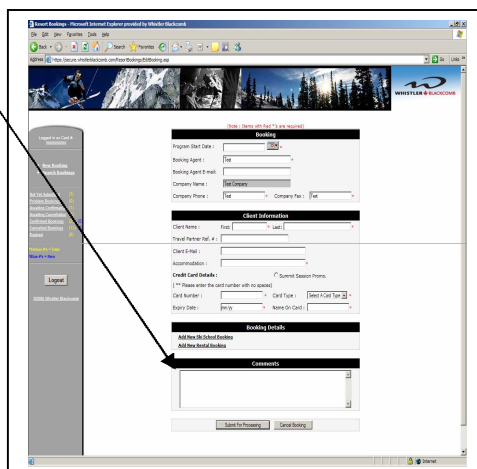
Resort Bookings - Microsoft Internet Explorer provided by Whistler Blackcomb

File Edit View Favorites Tools Help

Back Search Favorites

Address https://secure.whistlerblackcomb.com/ResortBookings/EditBooking.asp Go Links

WHISTLER BLACKCOMB

Logged in as Cari B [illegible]

New Booking
Search Bookings

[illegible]
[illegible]
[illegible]
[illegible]
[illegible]
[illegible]
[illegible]

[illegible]
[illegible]

Logout

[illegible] Whistler Blackcomb

(Note : Items with Red * 's are required)

Booking

Program Start Date : *

Booking Agent : Ted *

Booking Agent E-mail :

Company Name : Test Company

Company Phone : Ted * Company Fax : Fest *

Client Information

Client Name : First: * Last: *

Travel Partner Ref. # :

Client E-mail :

Accommodation : *

Credit Card Details : Summit Session Promo.

( ** Please enter the card number with no spaces)

Card Number : * Card Type : Select A Card Type *

Expiry Date : mm/yy * Name On Card : *

Booking Details

Add New Ski School Booking

Add New Rental Booking

Comments

Submit For Processing Cancel Booking

Internet